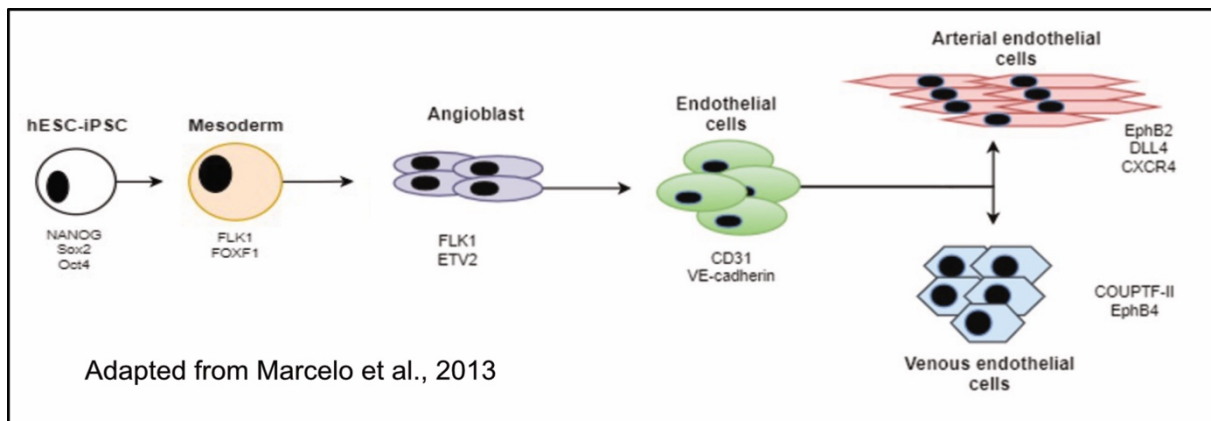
hESC-iPSC
NANOG
Sox2
Oct4

Mesoderm
FLK1
FOXF1

Angioblast
FLK1
ETV2

Endothelial cells
CD31
VE-cadherin

Arterial endothelial cells
EphB2
DLL4
CXCR4

Venous endothelial cells
COUPTF-II
EphB4

Adapted from Marcelo et al., 2013